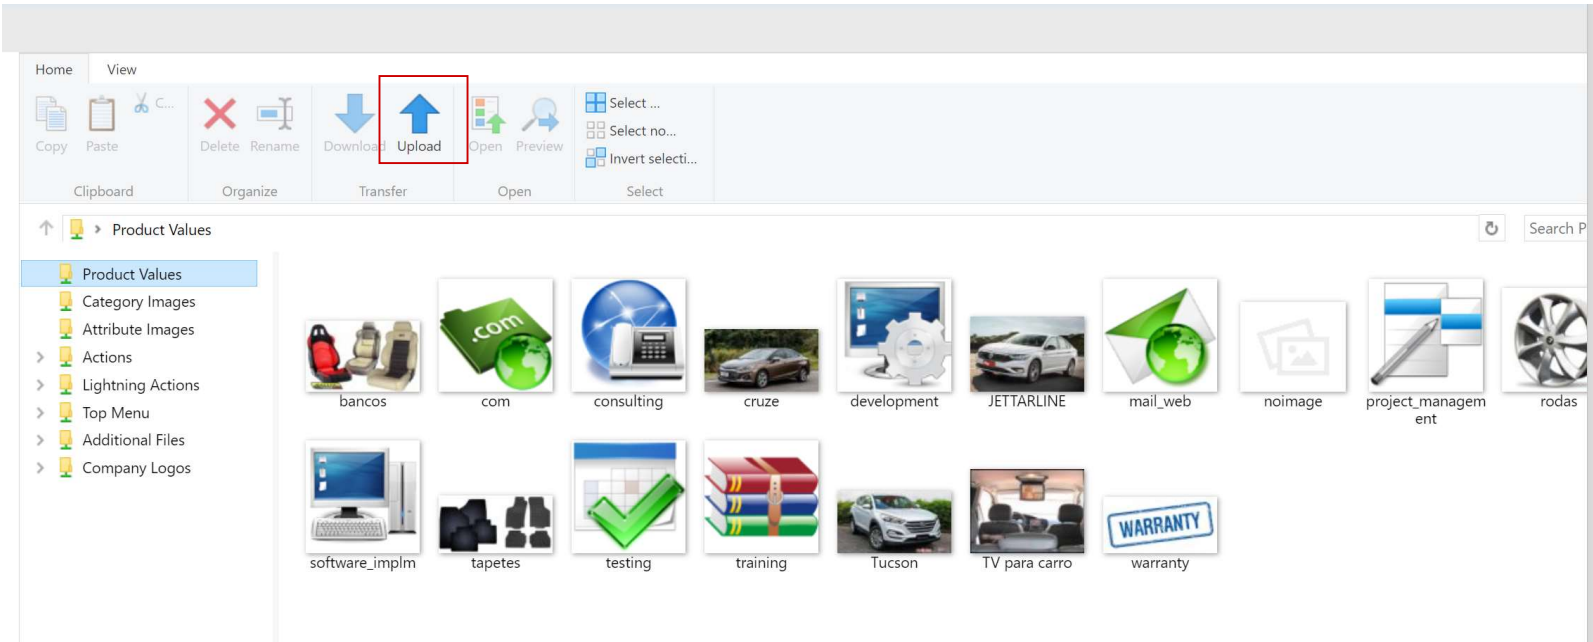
Home View

Copy Paste C...
Clipboard

Delete Rename
Organize

Download Upload
Transfer

Open Preview
Open

Select ...
Select no...
Invert selecti...
Select

Product Values

Search P

Product Values
Category Images
Attribute Images
Actions
Lightning Actions
Top Menu
Additional Files
Company Logos

bancos
com
consulting
cruze
development
JETTARLINE
mail_web
noimage
project_management
rodas
software_implm
tapetes
testing
training
Tucson
TV para carro
warranty

.com
WARRANTY